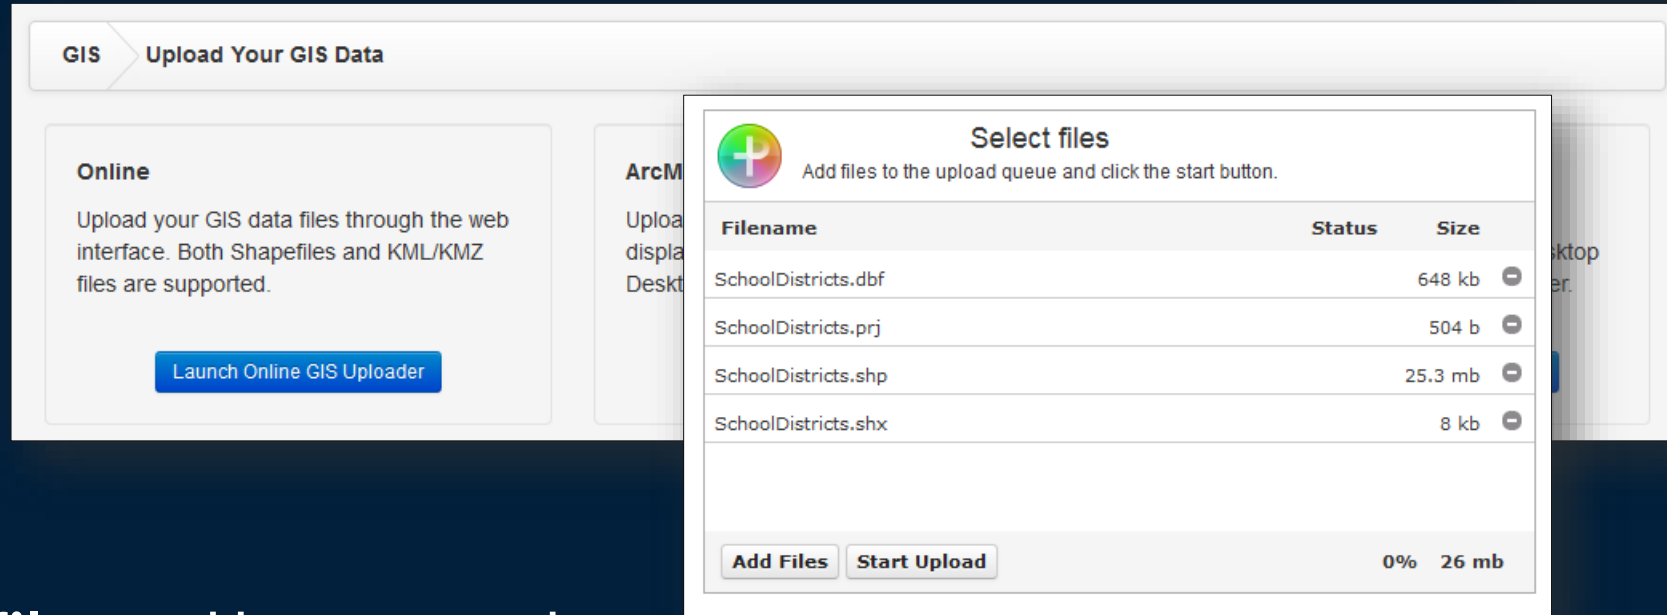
GIS Upload Your GIS Data

Online

Upload your GIS data files through the web interface. Both Shapefiles and KML/KMZ files are supported.

Launch Online GIS Uploader

ArcM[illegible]

Uploa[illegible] displa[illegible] Deskt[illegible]

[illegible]sktop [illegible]er.

Select files

Add files to the upload queue and click the start button.

| Filename | Status | Size |
|---|---|---|
| SchoolDistricts.dbf | | 648 kb |
| SchoolDistricts.prj | | 504 b |
| SchoolDistricts.shp | | 25.3 mb |
| SchoolDistricts.shx | | 8 kb |

Add Files Start Upload 0% 26 mb